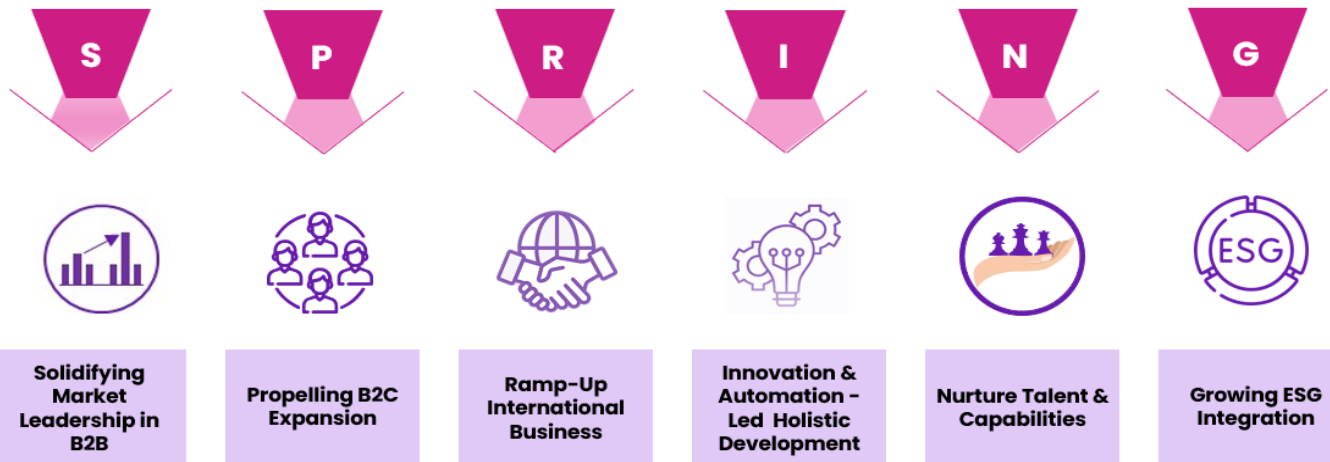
S

P

R

I

N

G

ESG

Solidifying Market Leadership in B2B

Propelling B2C Expansion

Ramp-Up International Business

Innovation & Automation - Led Holistic Development

Nurture Talent & Capabilities

Growing ESG Integration